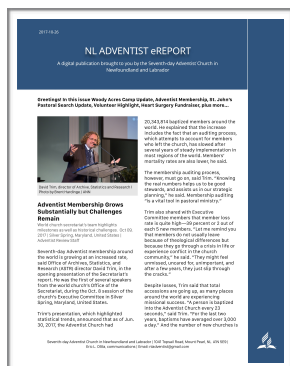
2017-6-26

NL ADVENTIST eREPORT

A digital publication brought to you by the Seventh-day Adventist Church in Newfoundland and Labrador

Greetings! In this issue Woody Acres Camp Update, Adventist Membership, St. John's Pastoral Search Update, Volunteer Highlight, Heart Surgery Fundraiser, plus more...

David Trim, director of Archives, Statistics and Research | Photo by Brent Hardinge | ANN

Adventist Membership Grows Substantially but Challenges Remain

World church secretariat's team highlights milestones as well as mission challenges. - Oct 10, 2017 | Silver Spring, Maryland, United States | Adventist Review Staff

Seventh-day Adventist membership around the world is growing at an increased rate, said Office of Archives, Statistics, and Research (ASTR) director David Trim, in the opening presentation of the Secretariat's report. He was the first of several speakers from the world church's Office of the Secretariat, during the Oct. 9 session of the church's Executive Committee in Silver Spring, Maryland, United States.

Trim's presentation, which highlighted statistical trends, announced that as of June 30, 2017, the Adventist Church had

20,343,814 baptized members around the world. He explained that the increase includes the fact that an auditing process, which attempts to account for members who left the church, has slowed after several years of steady implementation in most regions of the world. Members' mortality rates are also lower, he said.

The membership auditing process, however, must go on, said Trim. "Knowing the real numbers helps us to be good stewards, and assists us in our strategic planning," he said. Membership auditing "is a vital tool in pastoral ministry."

Trim also shared with Executive Committee members that member loss rate is quite high—39 percent or 2 out of each 5 new members. "Let me remind you that members do not usually leave because of theological differences but because they go through a crisis in life or experience conflict in the church community," he said. "They might feel unmissed, uncared for, unimportant, and after a few years, they just slip through the cracks."

Despite losses, Trim said that total accessions are going up, as many places around the world are experiencing missional success. "A person is baptized into the Adventist Church every 23 seconds," said Trim. "For the last two years, baptisms have averaged over 3,000 a day." And the number of new churches is

Seventh-day Adventist Church in Newfoundland and Labrador | 1041 Topsail Road, Mount Pearl, NL A1N 5E9
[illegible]